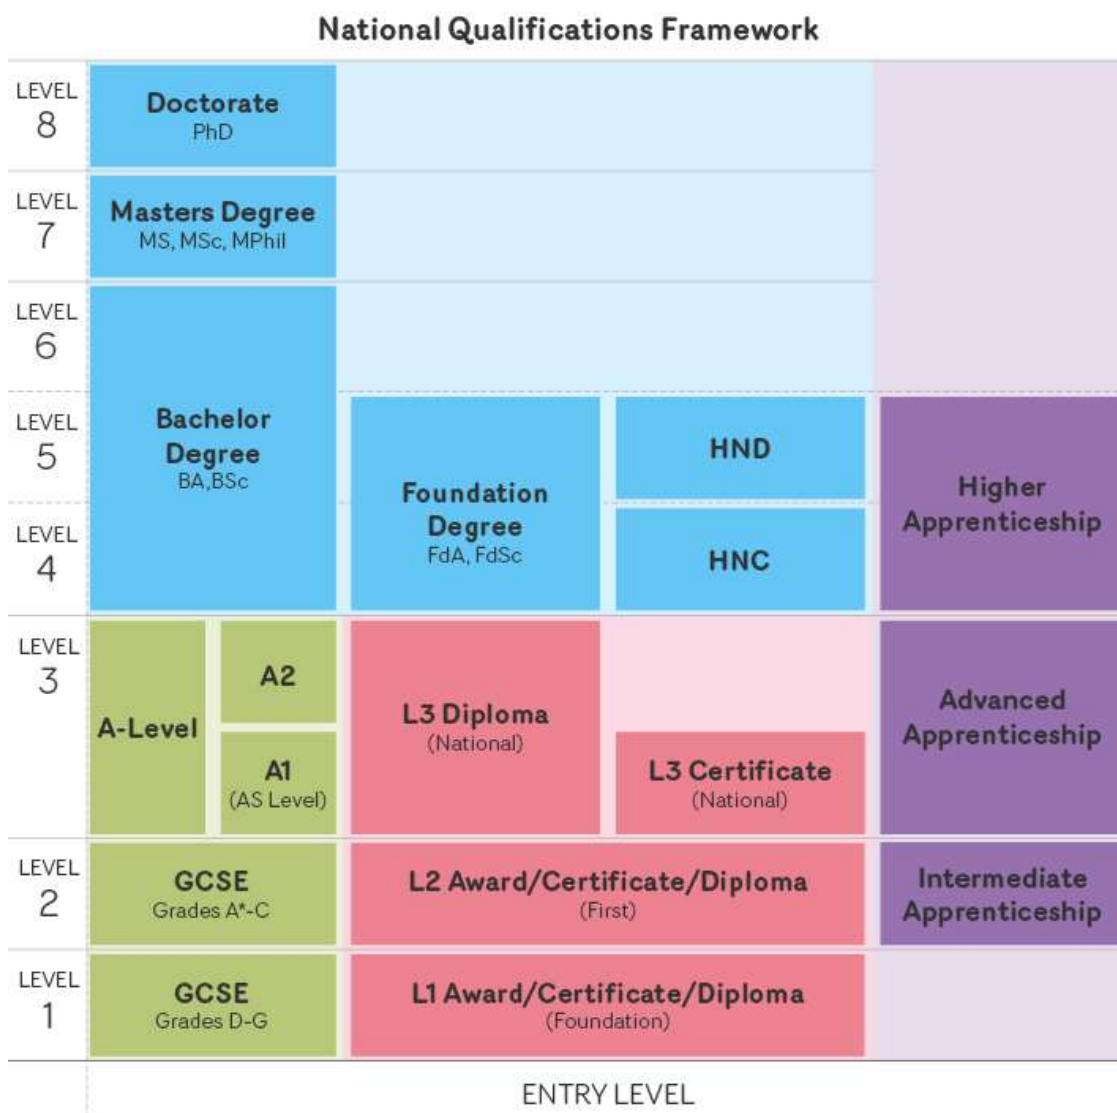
National Qualifications Framework

LEVEL 8
Doctorate
PhD

LEVEL 7
Masters Degree
MS, MSc, MPhil

LEVEL 6

LEVEL 5

LEVEL 4

Bachelor Degree
BA,BSc

Foundation Degree
FdA, FdSc

HND

HNC

Higher Apprenticeship

LEVEL 3
A-Level
A2
A1
(AS Level)

L3 Diploma
(National)

L3 Certificate
(National)

Advanced Apprenticeship

LEVEL 2
GCSE
Grades A*-C

L2 Award/Certificate/Diploma
(First)

Intermediate Apprenticeship

LEVEL 1
GCSE
Grades D-G

L1 Award/Certificate/Diploma
(Foundation)

ENTRY LEVEL